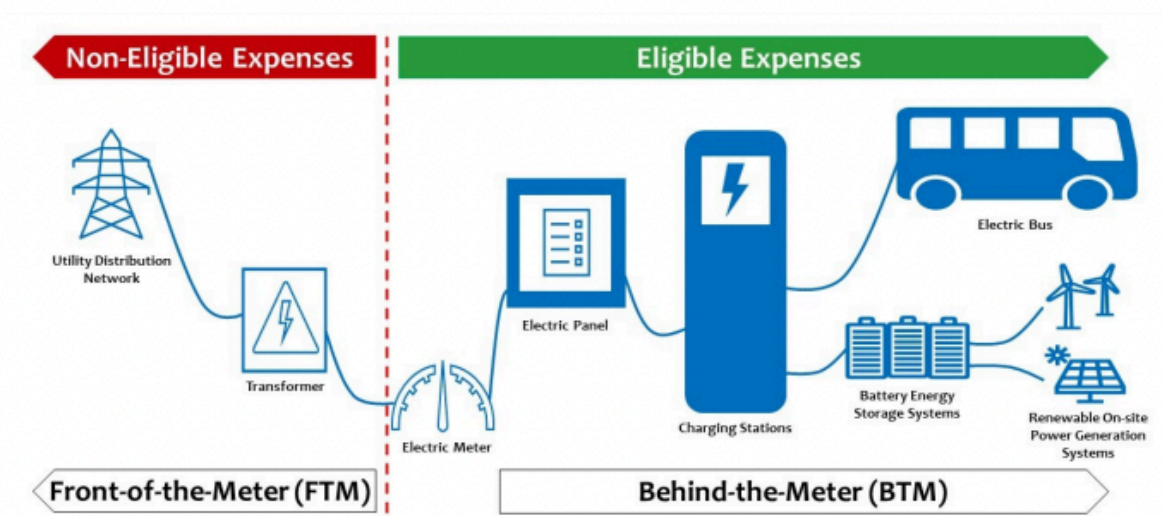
Non-Eligible Expenses

Eligible Expenses

Utility Distribution Network

Transformer

Electric Meter

Electric Panel

Charging Stations

Electric Bus

Battery Energy Storage Systems

Renewable On-site Power Generation Systems

Front-of-the-Meter (FTM)

Behind-the-Meter (BTM)